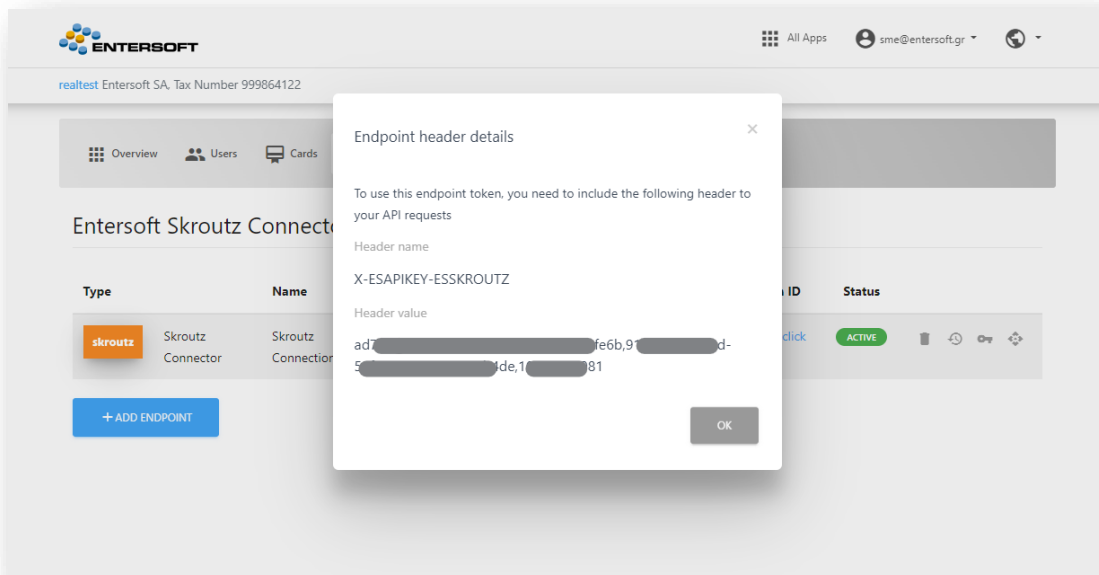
ENTERSOFT

All Apps sme@entersoft.gr

realtest Entersoft SA, Tax Number 999864122

Overview Users Cards

Entersoft Skroutz Connecto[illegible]

| Type | | Name | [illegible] ID | Status |
|---|---|---|---|---|
| skroutz | Skroutz Connector | Skroutz Connection | click | ACTIVE |

+ ADD ENDPOINT

Endpoint header details

×

To use this endpoint token, you need to include the following header to your API requests

Header name

X-ESAPIKEY-ESSKROUTZ

Header value

ad7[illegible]fe6b,91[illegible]d-5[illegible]4de,1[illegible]81

OK